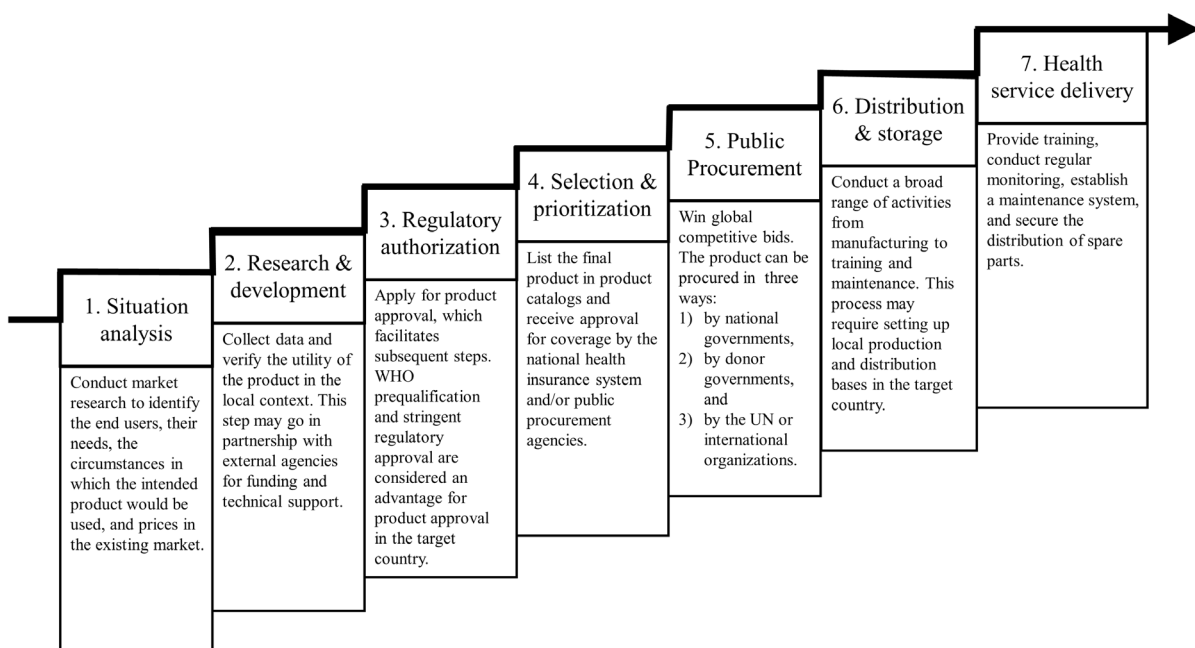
1. Situation analysis

Conduct market research to identify the end users, their needs, the circumstances in which the intended product would be used, and prices in the existing market.

2. Research & development

Collect data and verify the utility of the product in the local context. This step may go in partnership with external agencies for funding and technical support.

3. Regulatory authorization

Apply for product approval, which facilitates subsequent steps. WHO prequalification and stringent regulatory approval are considered an advantage for product approval in the target country.

4. Selection & prioritization

List the final product in product catalogs and receive approval for coverage by the national health insurance system and/or public procurement agencies.

5. Public Procurement

Win global competitive bids. The product can be procured in three ways:
1) by national governments,
2) by donor governments, and
3) by the UN or international organizations.

6. Distribution & storage

Conduct a broad range of activities from manufacturing to training and maintenance. This process may require setting up local production and distribution bases in the target country.

7. Health service delivery

Provide training, conduct regular monitoring, establish a maintenance system, and secure the distribution of spare parts.